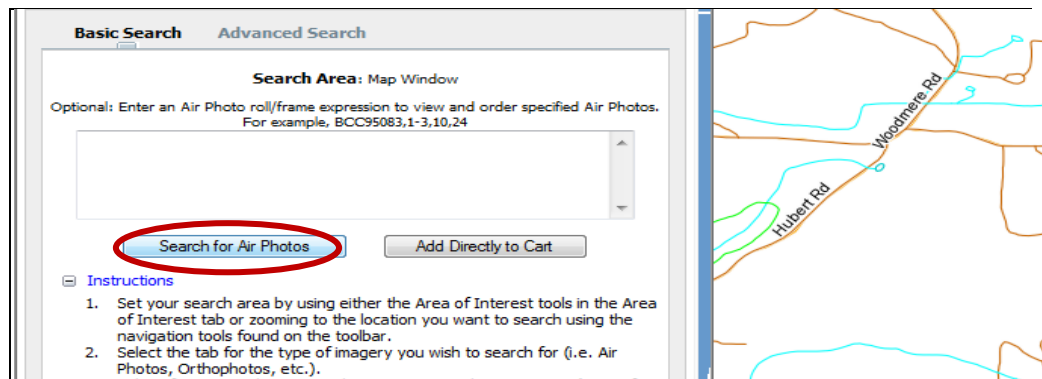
Basic Search Advanced Search

Search Area: Map Window

Optional: Enter an Air Photo roll/frame expression to view and order specified Air Photos. For example, BCC95083,1-3,10,24

Search for Air Photos

Add Directly to Cart

Instructions

1. Set your search area by using either the Area of Interest tools in the Area of Interest tab or zooming to the location you want to search using the navigation tools found on the toolbar.
2. Select the tab for the type of imagery you wish to search for (i.e. Air Photos, Orthophotos, etc.).

Woodmere Rd

Hubert Rd